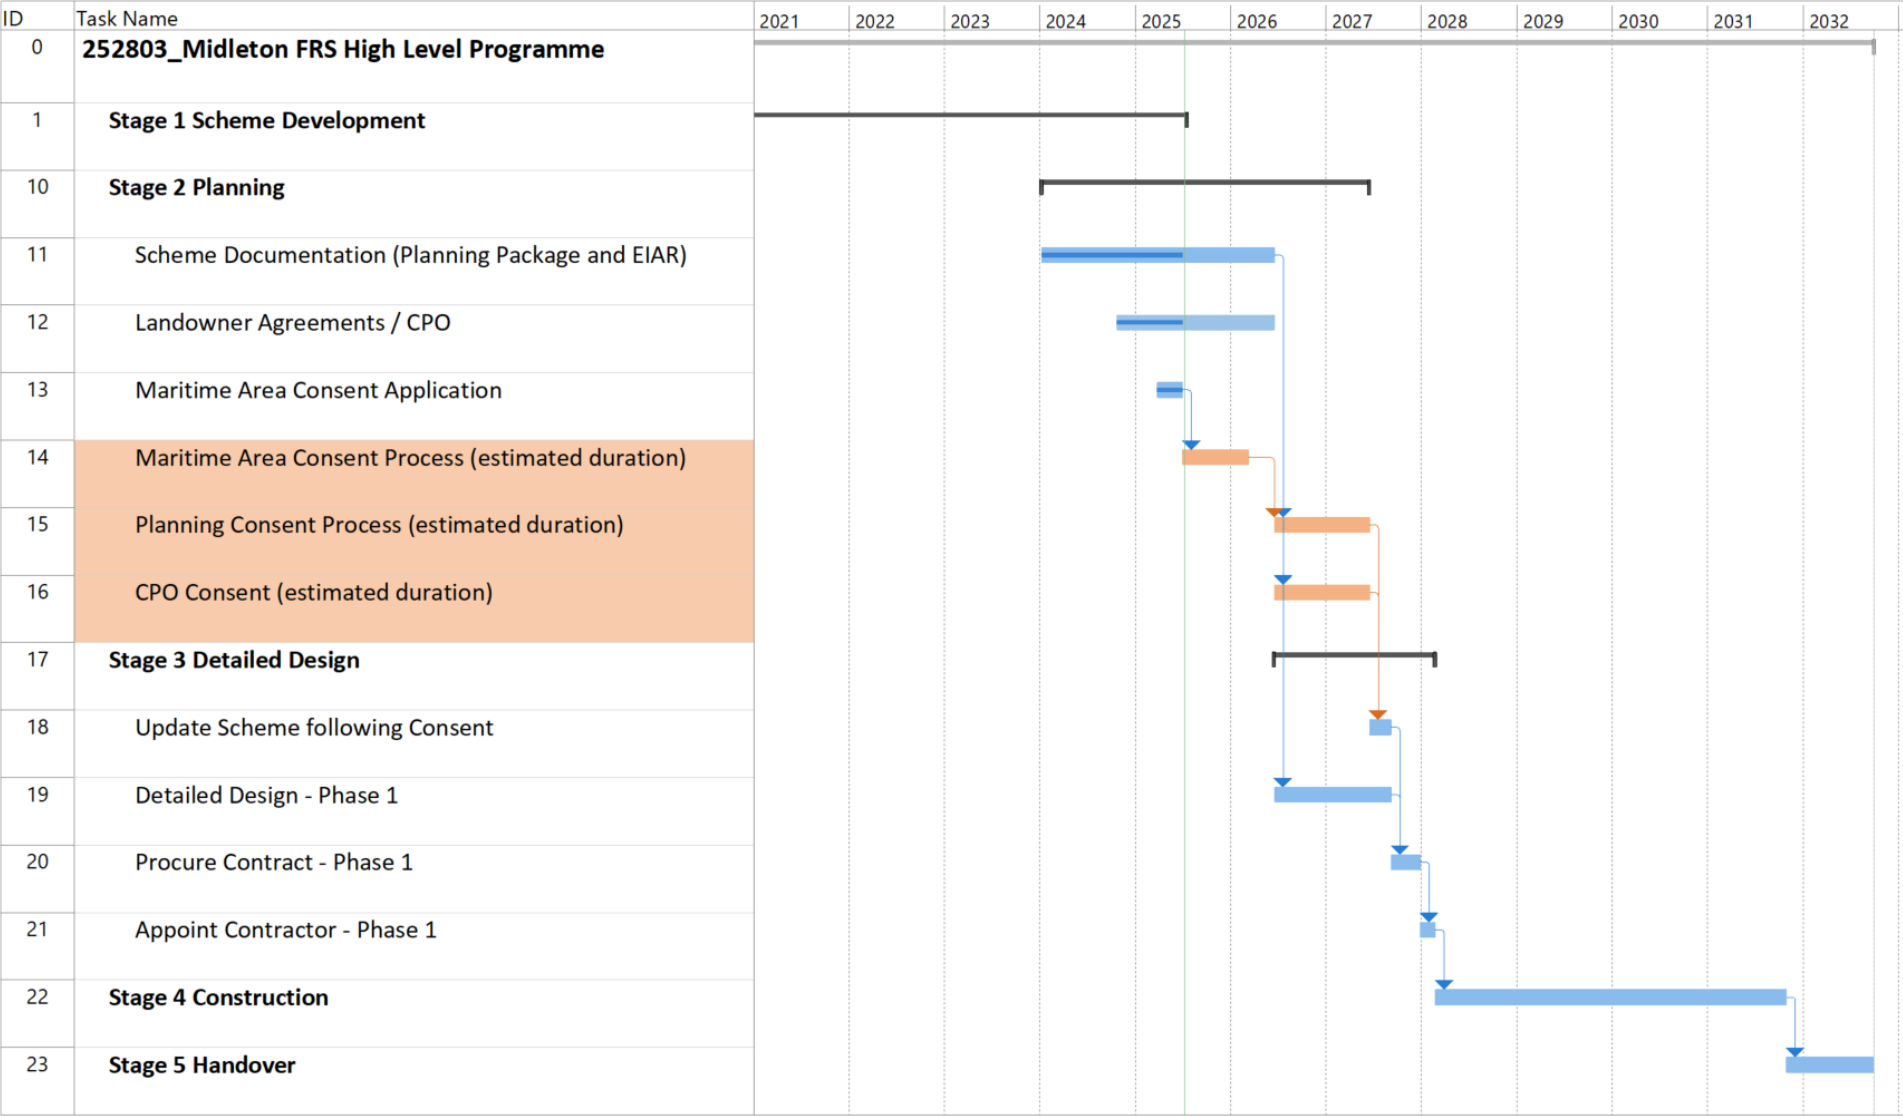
| ID | Task Name |
|---|---|
| 0 | 252803_Midleton FRS High Level Programme |
| 1 | Stage 1 Scheme Development |
| 10 | Stage 2 Planning |
| 11 | Scheme Documentation (Planning Package and EIAR) |
| 12 | Landowner Agreements / CPO |
| 13 | Maritime Area Consent Application |
| 14 | Maritime Area Consent Process (estimated duration) |
| 15 | Planning Consent Process (estimated duration) |
| 16 | CPO Consent (estimated duration) |
| 17 | Stage 3 Detailed Design |
| 18 | Update Scheme following Consent |
| 19 | Detailed Design - Phase 1 |
| 20 | Procure Contract - Phase 1 |
| 21 | Appoint Contractor - Phase 1 |
| 22 | Stage 4 Construction |
| 23 | Stage 5 Handover |

2021 2022 2023 2024 2025 2026 2027 2028 2029 2030 2031 2032